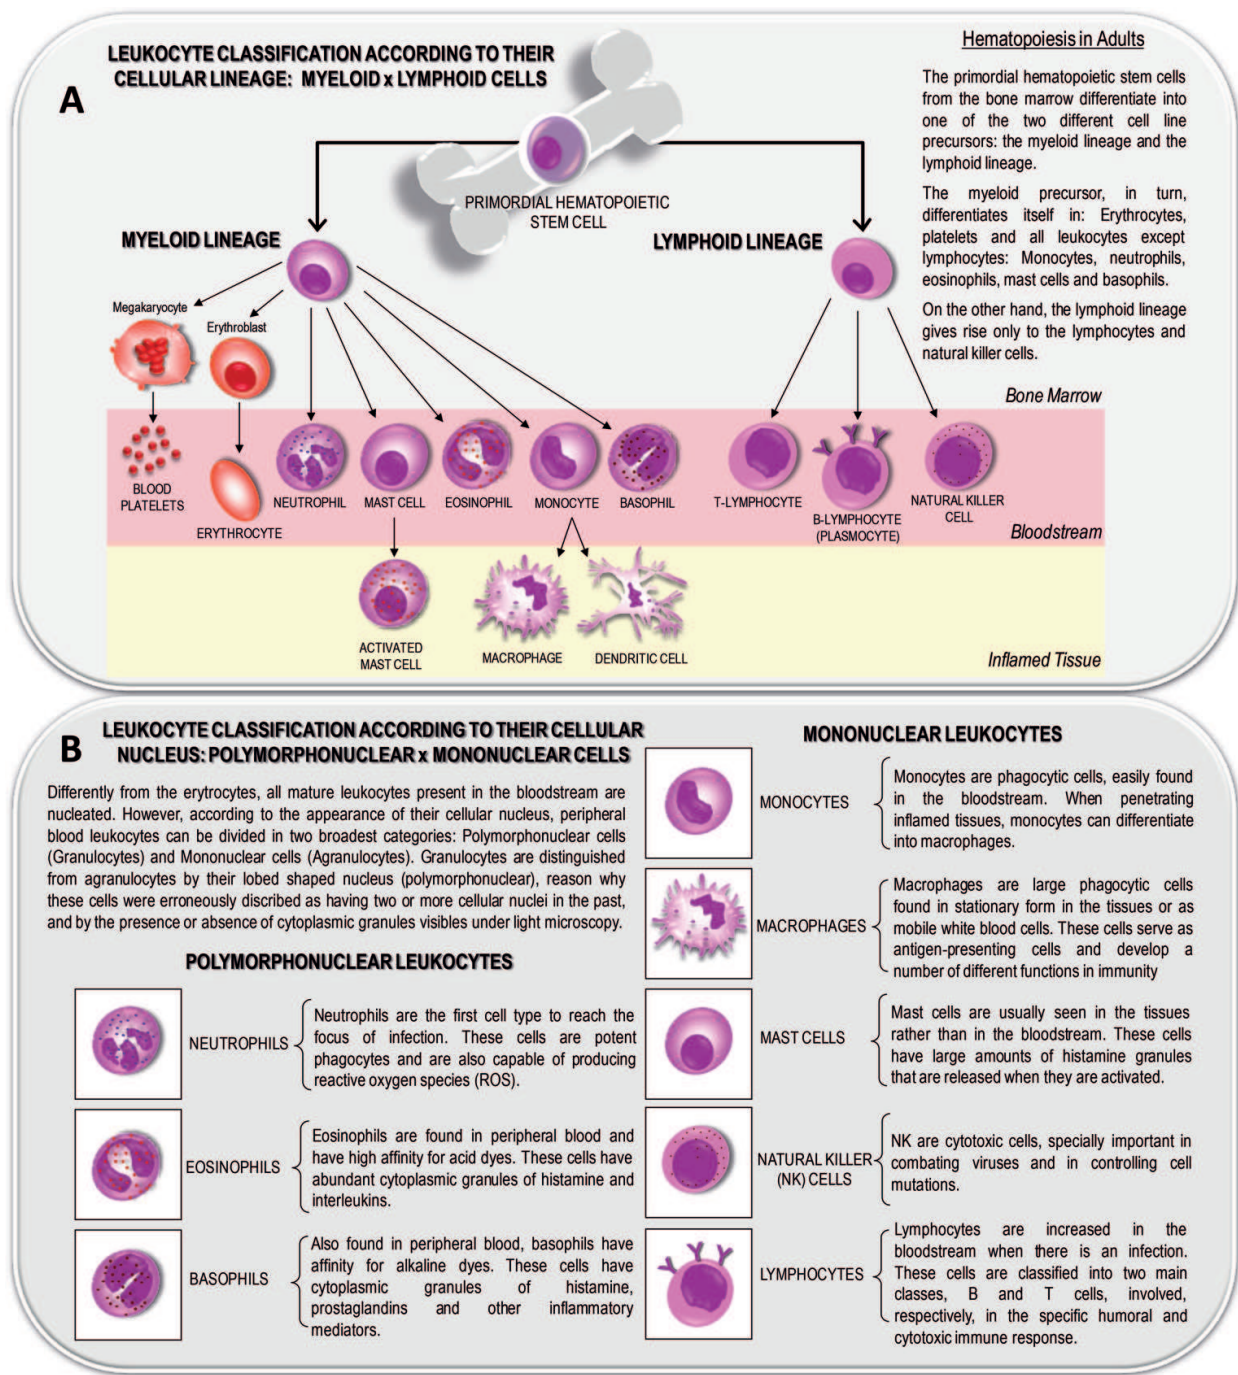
A

LEUKOCYTE CLASSIFICATION ACCORDING TO THEIR CELLULAR LINEAGE: MYELOID x LYMPHOID CELLS

PRIMORDIAL HEMATOPOIETIC STEM CELL

MYELOID LINEAGE

LYMPHOID LINEAGE

Hematopoiesis in Adults

The primordial hematopoietic stem cells from the bone marrow differentiate into one of the two different cell line precursors: the myeloid lineage and the lymphoid lineage.

The myeloid precursor, in turn, differentiates itself in: Erythrocytes, platelets and all leukocytes except lymphocytes: Monocytes, neutrophils, eosinophils, mast cells and basophils.

On the other hand, the lymphoid lineage gives rise only to the lymphocytes and natural killer cells.

Megakaryocyte

Erythroblast

Bone Marrow

BLOOD PLATELETS

ERYTHROCYTE

NEUTROPHIL

MAST CELL

EOSINOPHIL

MONOCYTE

BASOPHIL

T-LYMPHOCYTE

B-LYMPHOCYTE (PLASMOCYTE)

NATURAL KILLER CELL

Bloodstream

ACTIVATED MAST CELL

MACROPHAGE

DENDRITIC CELL

Inflamed Tissue

B

LEUKOCYTE CLASSIFICATION ACCORDING TO THEIR CELLULAR NUCLEUS: POLYMORPHONUCLEAR x MONONUCLEAR CELLS

Differently from the erytrocytes, all mature leukocytes present in the bloodstream are nucleated. However, according to the appearance of their cellular nucleus, peripheral blood leukocytes can be divided in two broadest categories: Polymorphonuclear cells (Granulocytes) and Mononuclear cells (Agranulocytes). Granulocytes are distinguished from agranulocytes by their lobed shaped nucleus (polymorphonuclear), reason why these cells were erroneously discribed as having two or more cellular nuclei in the past, and by the presence or absence of cytoplasmic granules visibles under light microscopy.

POLYMORPHONUCLEAR LEUKOCYTES

NEUTROPHILS
Neutrophils are the first cell type to reach the focus of infection. These cells are potent phagocytes and are also capable of producing reactive oxygen species (ROS).

EOSINOPHILS
Eosinophils are found in peripheral blood and have high affinity for acid dyes. These cells have abundant cytoplasmic granules of histamine and interleukins.

BASOPHILS
Also found in peripheral blood, basophils have affinity for alkaline dyes. These cells have cytoplasmic granules of histamine, prostaglandins and other inflammatory mediators.

MONONUCLEAR LEUKOCYTES

MONOCYTES
Monocytes are phagocytic cells, easily found in the bloodstream. When penetrating inflamed tissues, monocytes can differentiate into macrophages.

MACROPHAGES
Macrophages are large phagocytic cells found in stationary form in the tissues or as mobile white blood cells. These cells serve as antigen-presenting cells and develop a number of different functions in immunity

MAST CELLS
Mast cells are usually seen in the tissues rather than in the bloodstream. These cells have large amounts of histamine granules that are released when they are activated.

NATURAL KILLER (NK) CELLS
NK are cytotoxic cells, specially important in combating viruses and in controlling cell mutations.

LYMPHOCYTES
Lymphocytes are increased in the bloodstream when there is an infection. These cells are classified into two main classes, B and T cells, involved, respectively, in the specific humoral and cytotoxic immune response.